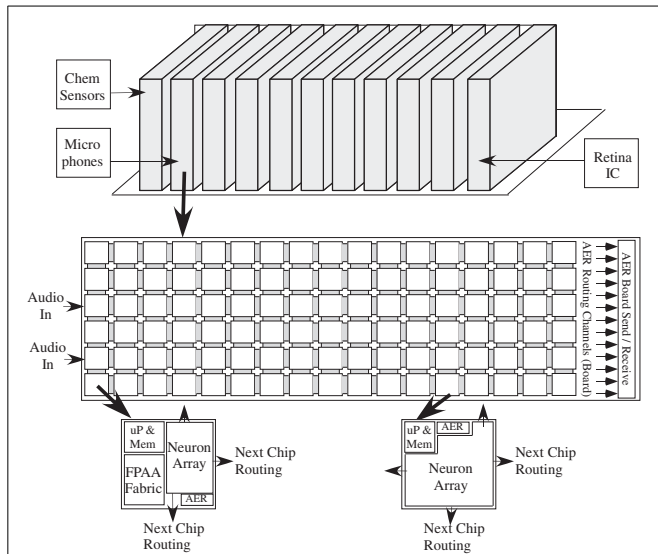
Chem Sensors

Micro phones

Retina IC

Audio In

Audio In

AER Routing Channels (Board)

AER Board Send / Receive

uP & Mem

Neuron Array

FPAA Fabric

AER

Next Chip Routing

Next Chip Routing

uP & Mem

AER

Neuron Array

Next Chip Routing

Next Chip Routing